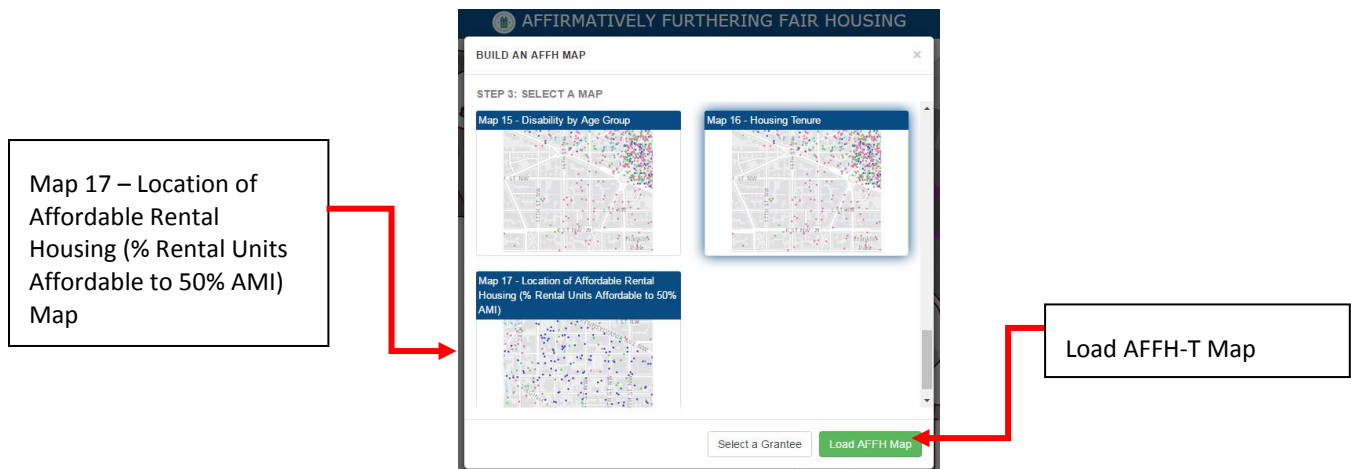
Map 17 – Location of Affordable Rental Housing (% Rental Units Affordable to 50% AMI) Map

AFFIRMATIVELY FURTHERING FAIR HOUSING

BUILD AN AFFH MAP

×

STEP 3: SELECT A MAP

Map 15 - Disability by Age Group

Map 16 - Housing Tenure

Map 17 - Location of Affordable Rental Housing (% Rental Units Affordable to 50% AMI)

Select a Grantee

Load AFFH Map

Load AFFH-T Map